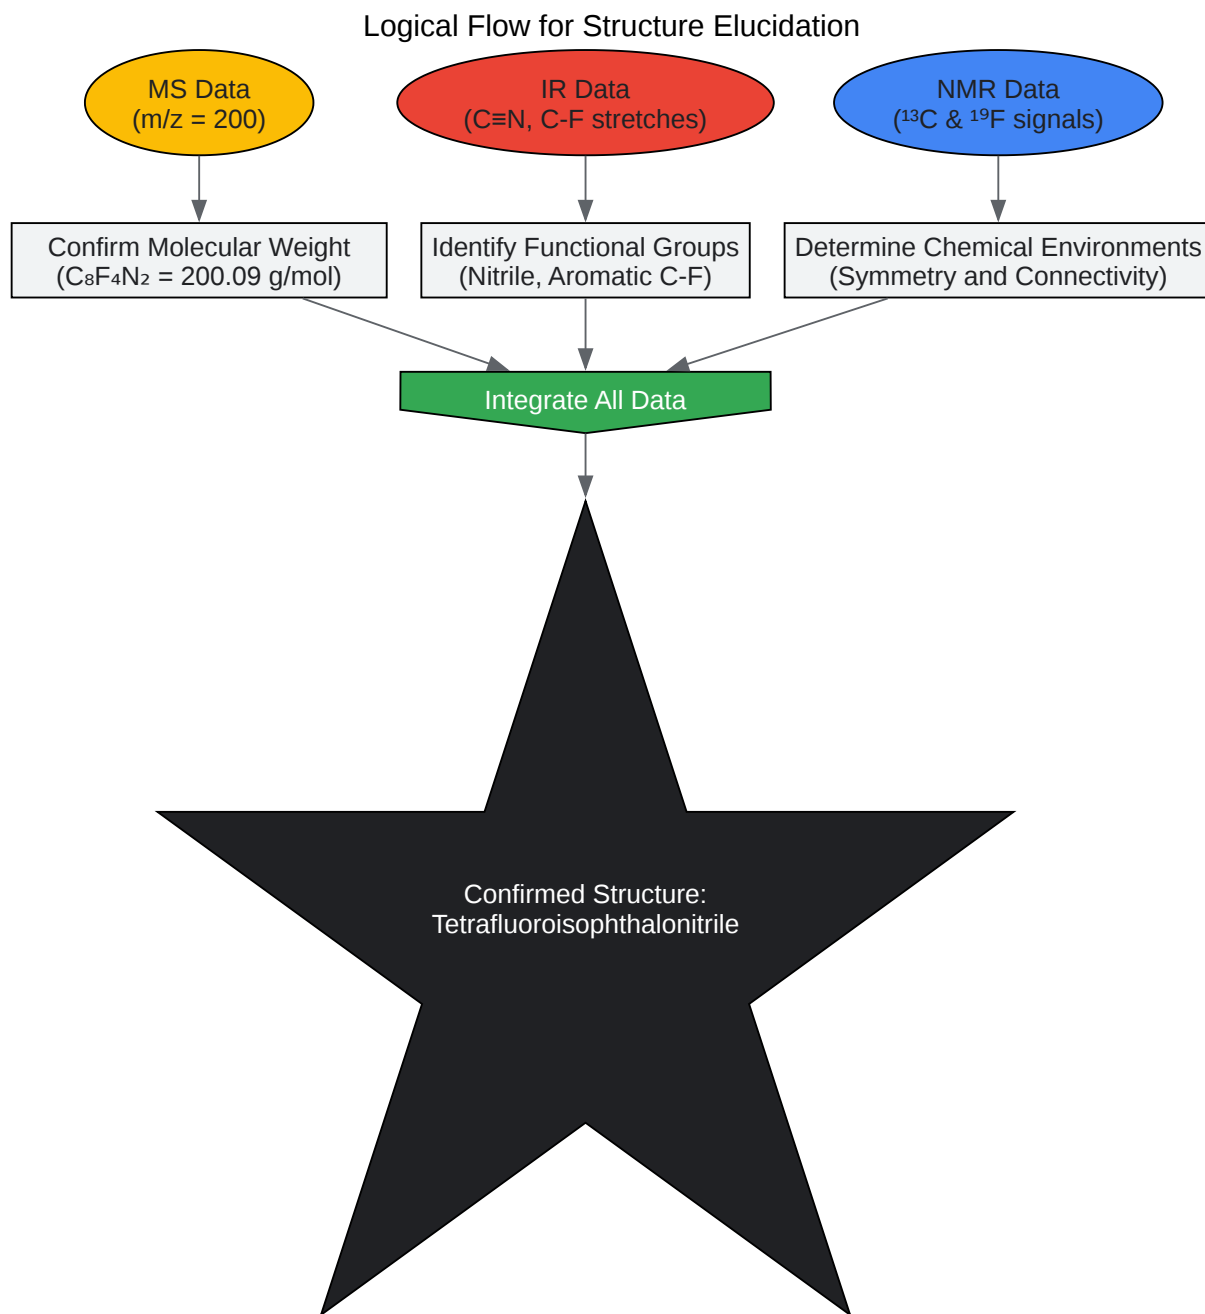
Logical Flow for Structure Elucidation

MS Data
(m/z = 200)

IR Data
(C≡N, C-F stretches)

NMR Data
($^{13}$C & $^{19}$F signals)

Confirm Molecular Weight
($C_8F_4N_2$ = 200.09 g/mol)

Identify Functional Groups
(Nitrile, Aromatic C-F)

Determine Chemical Environments
(Symmetry and Connectivity)

Integrate All Data

Confirmed Structure:
Tetrafluoroisophthalonitrile